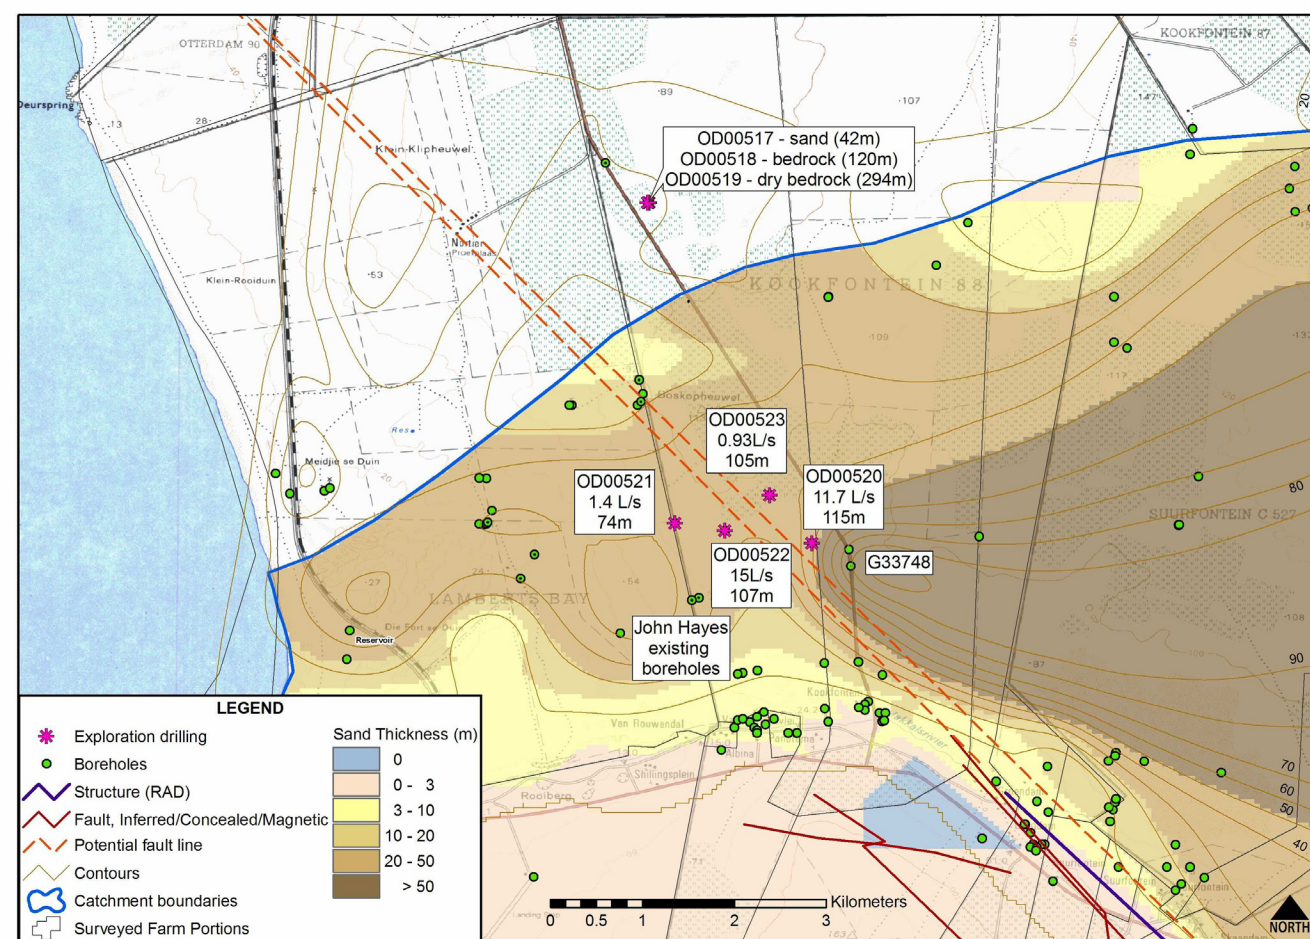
OTTERDAM 90
KOOKFONTEIN 87
Deurspring
Klein-Klipheuwel
Klein-Rooiduin
Meidjie se Duin
KOOKFONTEIN 88
SUURFONTEIN C 527
LAMBERTS BAY
Boskopheuwel
Reservoir
Van Rouwendal
Albina
Shillingsplein
Rooiberg

OD00517 - sand (42m)
OD00518 - bedrock (120m)
OD00519 - dry bedrock (294m)

OD00523
0.93L/s
105m

OD00521
1.4 L/s
74m

OD00520
11.7 L/s
115m

OD00522
15L/s
107m

G33748

John Hayes
existing
boreholes

80
90
70
60
50
40

LEGEND
Exploration drilling
Boreholes
Structure (RAD)
Fault, Inferred/Concealed/Magnetic
Potential fault line
Contours
Catchment boundaries
Surveyed Farm Portions

Sand Thickness (m)
0
0 - 3
3 - 10
10 - 20
20 - 50
> 50

0 0.5 1 2 3 Kilometers
NORTH